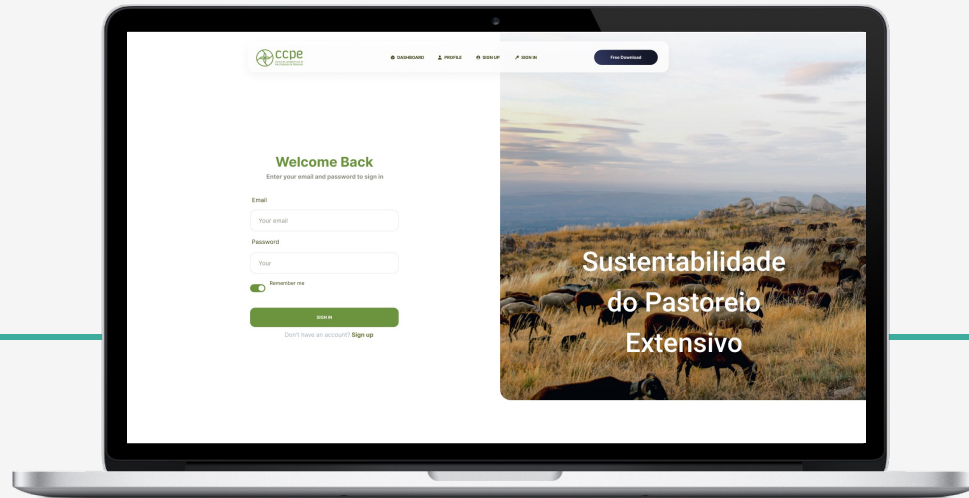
ccpe

DASHBOARD PROFILE SIGN UP SIGN IN

Free Download

Welcome Back

Enter your email and password to sign in

Email

Your email

Password

Your

Remember me

SIGN IN

Don't have an account? Sign up

Sustentabilidade do Pastoreio Extensivo